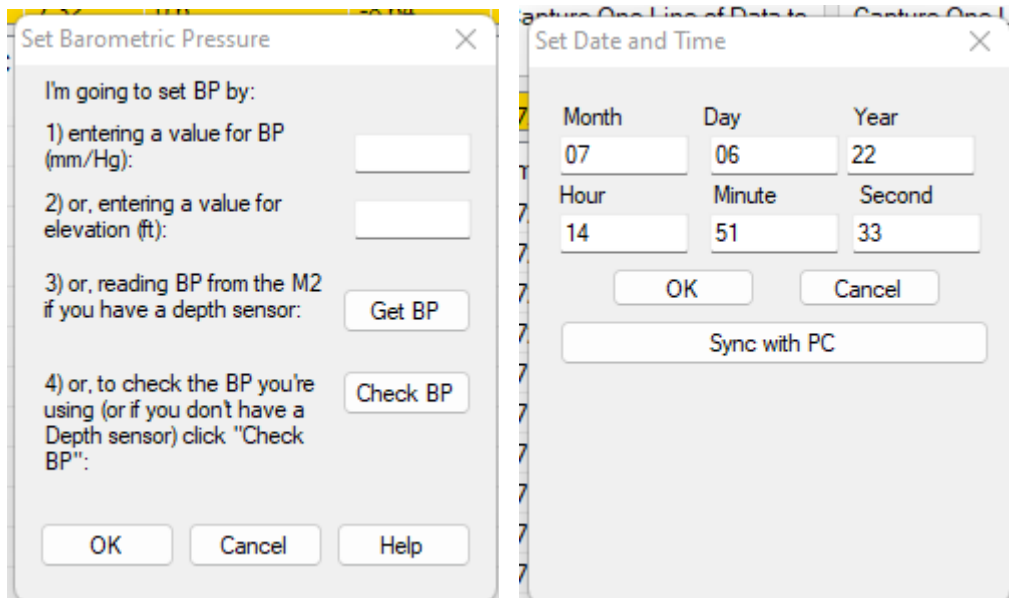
Set Barometric Pressure

I'm going to set BP by:

1) entering a value for BP (mm/Hg):

2) or, entering a value for elevation (ft):

3) or, reading BP from the M2 if you have a depth sensor:

Get BP

4) or, to check the BP you're using (or if you don't have a Depth sensor) click "Check BP":

Check BP

OK

Cancel

Help

Set Date and Time

Month

Day

Year

07

06

22

Hour

Minute

Second

14

51

33

OK

Cancel

Sync with PC